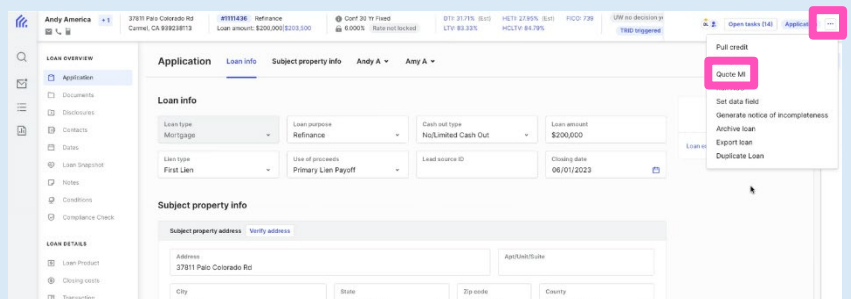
Andy America +1
37811 Palo Colorado Rd
Carmel, CA 939238113
#1111436 Refinance
Loan amount: $200,000 $203,500
Conf 30 Yr Fixed
6.000% Rate not locked
DTI: 31.71% (Est)
LTV: 83.33%
HETI: 27.95% (Est)
HCLTV: 84.79%
FICO: 739
UW no decision yet
TRID triggered
Open tasks (14)
Applicat
...

LOAN OVERVIEW
Application
Documents
Disclosures
Contacts
Dates
Loan Snapshot
Notes
Conditions
Compliance Check

LOAN DETAILS
Loan Product
Closing costs
Transaction

Application
Loan info
Subject property info
Andy A
Amy A

Loan info

Loan type
Mortgage
Loan purpose
Refinance
Cash out type
No/Limited Cash Out
Loan amount
$200,000
Lien type
First Lien
Use of proceeds
Primary Lien Payoff
Lead source ID
Closing date
06/01/2023

Loan

Subject property info

Subject property address
Verify address

Address
37811 Palo Colorado Rd
Apt/Unit/Suite
City
State
Zip code
County

Pull credit
Quote MI
Set data field
Generate notice of incompleteness
Archive loan
Export loan
Duplicate Loan